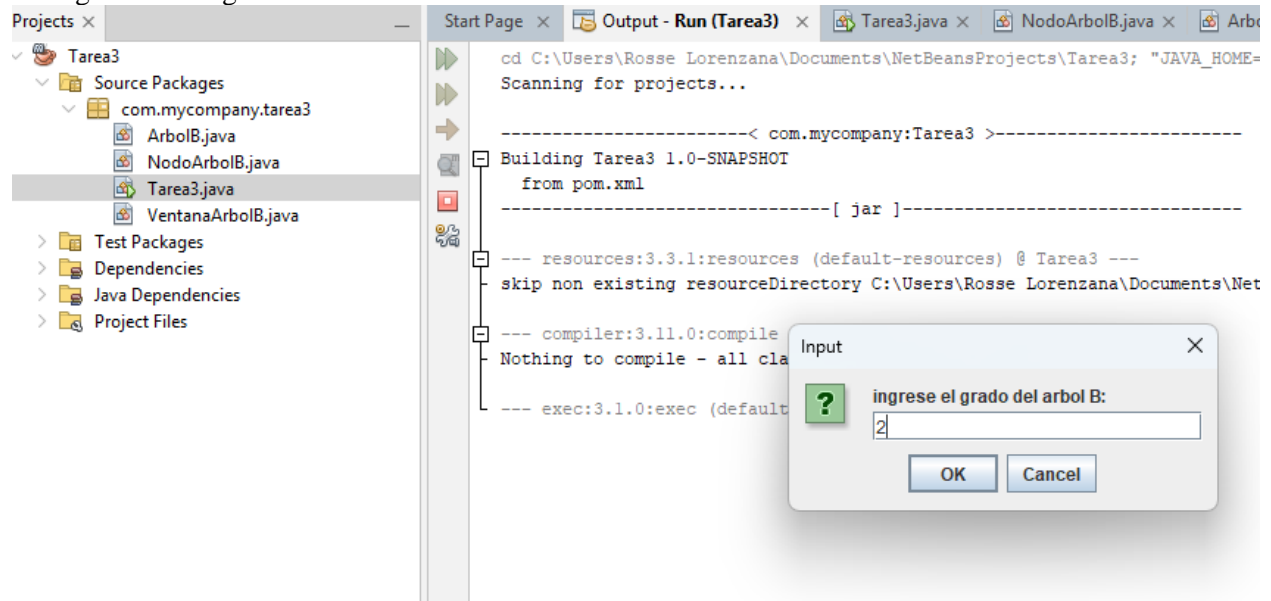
Projects ×

Tarea3
Source Packages
com.mycompany.tarea3
ArbolB.java
NodoArbolB.java
Tarea3.java
VentanaArbolB.java
Test Packages
Dependencies
Java Dependencies
Project Files

Start Page × Output - Run (Tarea3) × Tarea3.java × NodoArbolB.java × Arbo

cd C:\Users\Rosse Lorenzana\Documents\NetBeansProjects\Tarea3; "JAVA_HOME=
Scanning for projects...

------------------------< com.mycompany:Tarea3 >------------------------
Building Tarea3 1.0-SNAPSHOT
from pom.xml
--------------------------------[ jar ]---------------------------------

--- resources:3.3.1:resources (default-resources) @ Tarea3 ---
skip non existing resourceDirectory C:\Users\Rosse Lorenzana\Documents\Net

--- compiler:3.11.0:compile
Nothing to compile - all cla

--- exec:3.1.0:exec (default

Input
ingrese el grado del arbol B:
2
OK
Cancel